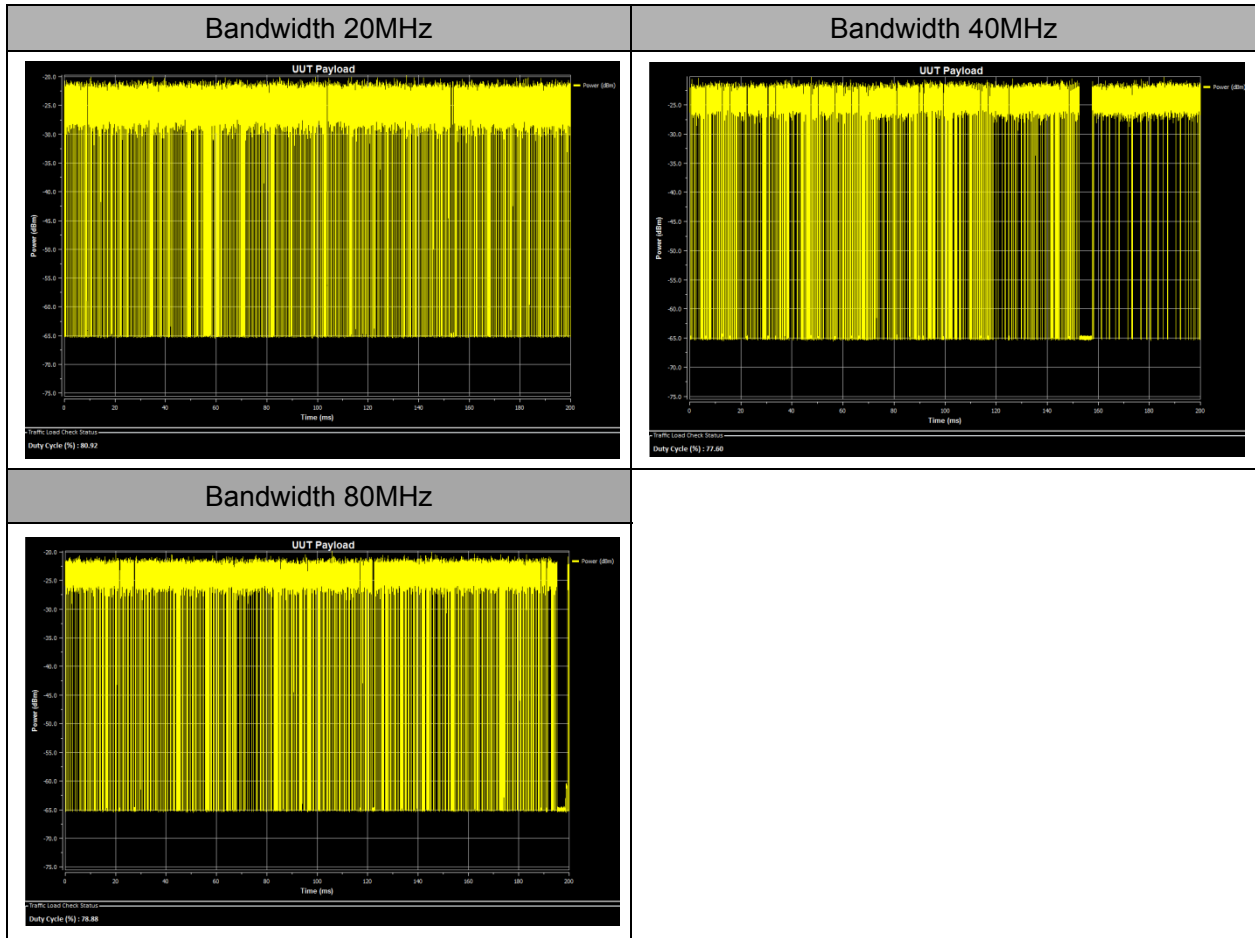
| Bandwidth 20MHz | Bandwidth 40MHz |
|---|---|
| UUT Payload<br>Power (dBm)<br>-20.0 -25.0 -30.0 -35.0 -40.0 -45.0 -50.0 -55.0 -60.0 -65.0 -70.0 -75.0<br>Power (dBm)<br>0 20 40 60 80 100 120 140 160 180 200<br>Time (ms)<br>Traffic Load Check Status<br>Duty Cycle (%) : 80.92 | UUT Payload<br>Power (dBm)<br>-25.0 -30.0 -35.0 -40.0 -45.0 -50.0 -55.0 -60.0 -65.0 -70.0 -75.0<br>Power (dBm)<br>0 20 40 60 80 100 120 140 160 180 200<br>Time (ms)<br>Traffic Load Check Status<br>Duty Cycle (%) : 77.60 |
| Bandwidth 80MHz | |
| UUT Payload<br>Power (dBm)<br>-20.0 -25.0 -30.0 -35.0 -40.0 -45.0 -50.0 -55.0 -60.0 -65.0 -70.0 -75.0<br>Power (dBm)<br>0 20 40 60 80 100 120 140 160 180 200<br>Time (ms)<br>Traffic Load Check Status<br>Duty Cycle (%) : 78.88 | |